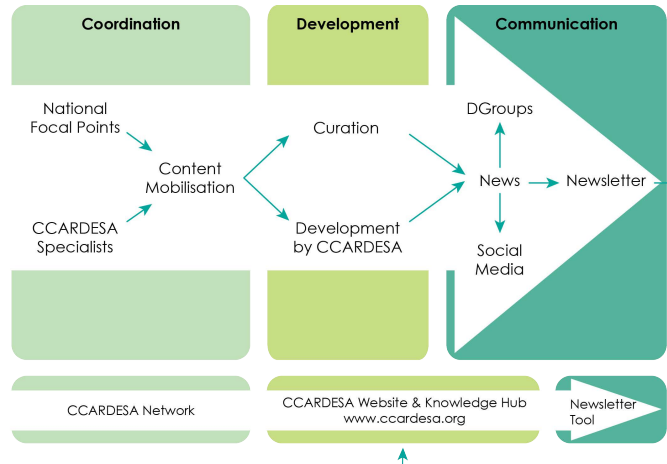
Coordination

Development

Communication

National Focal Points

CCARDESA Specialists

Content Mobilisation

Curation

Development by CCARDESA

DGroups

News

Newsletter

Social Media

CCARDESA Network

CCARDESA Website & Knowledge Hub
www.ccardesa.org

Newsletter Tool